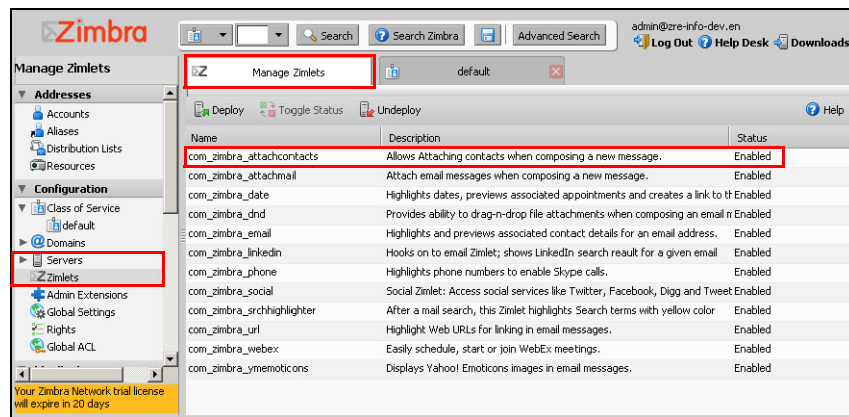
Zimbra

Search | Search Zimbra | Advanced Search

admin@zre-info-dev.en
Log Out | Help Desk | Downloads

Manage Zimlets

Addresses
Accounts
Aliases
Distribution Lists
Resources

Configuration
Class of Service
default
Domains
Servers
Zimlets
Admin Extensions
Global Settings
Rights
Global ACL

Your Zimbra Network trial license will expire in 20 days

Manage Zimlets | default

Deploy | Toggle Status | Undeploy | Help

| Name | Description | Status |
|---|---|---|
| com_zimbra_attachcontacts | Allows Attaching contacts when composing a new message. | Enabled |
| com_zimbra_attachmail | Attach email messages when composing a new message. | Enabled |
| com_zimbra_date | Highlights dates, previews associated appointments and creates a link to th | Enabled |
| com_zimbra_dnd | Provides ability to drag-n-drop file attachments when composing an email n | Enabled |
| com_zimbra_email | Highlights and previews associated contact details for an email address. | Enabled |
| com_zimbra_linkedin | Hooks on to email Zimlet; shows LinkedIn search reault for a given email | Enabled |
| com_zimbra_phone | Highlights phone numbers to enable Skype calls. | Enabled |
| com_zimbra_social | Social Zimlet: Access social services like Twitter, Facebook, Digg and Tweet | Enabled |
| com_zimbra_srchhighlighter | After a mail search, this Zimlet highlights Search terms with yellow color | Enabled |
| com_zimbra_url | Highlight Web URLs for linking in email messages. | Enabled |
| com_zimbra_webex | Easily schedule, start or join WebEx meetings. | Enabled |
| com_zimbra_ymemoticons | Displays Yahoo! Emoticons images in email messages. | Enabled |